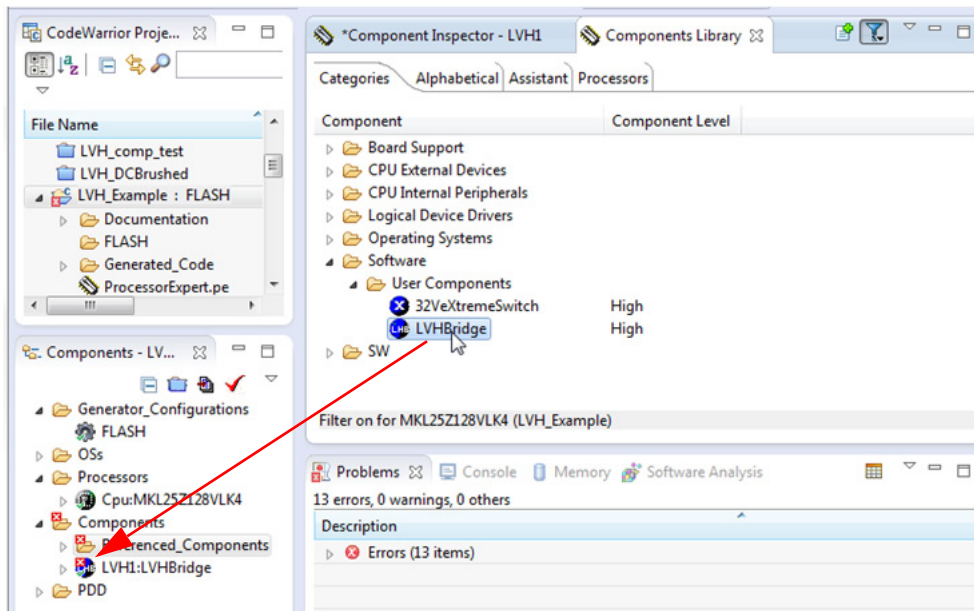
CodeWarrior Proje... ☒

File Name
LVH_comp_test
LVH_DCBrushed
LVH_Example : FLASH
Documentation
FLASH
Generated_Code
ProcessorExpert.pe

Components - LV... ☒

Generator_Configurations
FLASH
OSs
Processors
Cpu:MKL25Z128VLK4
Components
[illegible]erenced_Components
LVH1:LVHBridge
PDD

*Component Inspector - LVH1
Components Library ☒

Categories | Alphabetical | Assistant | Processors

| Component | Component Level |
|---|---|
| Board Support | |
| CPU External Devices | |
| CPU Internal Peripherals | |
| Logical Device Drivers | |
| Operating Systems | |
| Software | |
| User Components | |
| 32VeXtremeSwitch | High |
| LVHBridge | High |
| SW | |

Filter on for MKL25Z128VLK4 (LVH_Example)

Problems ☒ Console Memory Software Analysis
13 errors, 0 warnings, 0 others
Description
Errors (13 items)